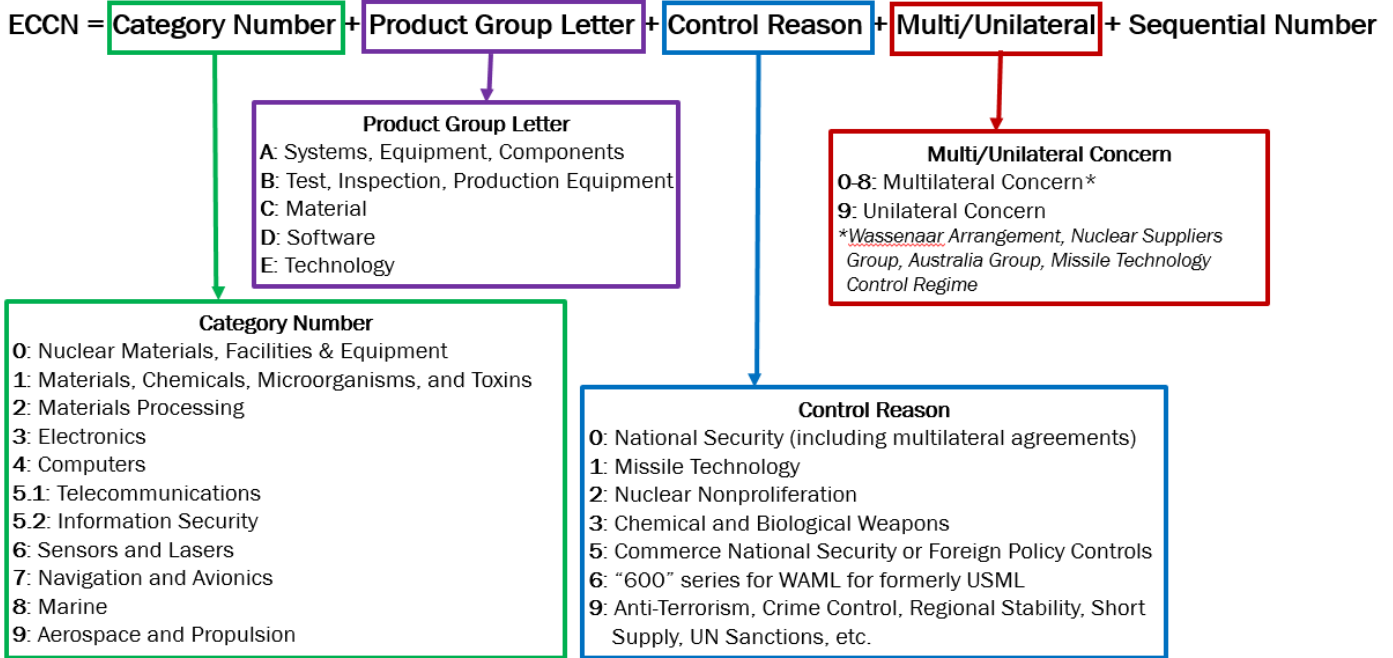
ECCN = Category Number + Product Group Letter + Control Reason + Multi/Unilateral + Sequential Number

Product Group Letter
A: Systems, Equipment, Components
B: Test, Inspection, Production Equipment
C: Material
D: Software
E: Technology

Multi/Unilateral Concern
0-8: Multilateral Concern*
9: Unilateral Concern
*Wassenaar Arrangement, Nuclear Suppliers Group, Australia Group, Missile Technology Control Regime

Category Number
0: Nuclear Materials, Facilities & Equipment
1: Materials, Chemicals, Microorganisms, and Toxins
2: Materials Processing
3: Electronics
4: Computers
5.1: Telecommunications
5.2: Information Security
6: Sensors and Lasers
7: Navigation and Avionics
8: Marine
9: Aerospace and Propulsion

Control Reason
0: National Security (including multilateral agreements)
1: Missile Technology
2: Nuclear Nonproliferation
3: Chemical and Biological Weapons
5: Commerce National Security or Foreign Policy Controls
6: "600" series for WAML for formerly USML
9: Anti-Terrorism, Crime Control, Regional Stability, Short Supply, UN Sanctions, etc.